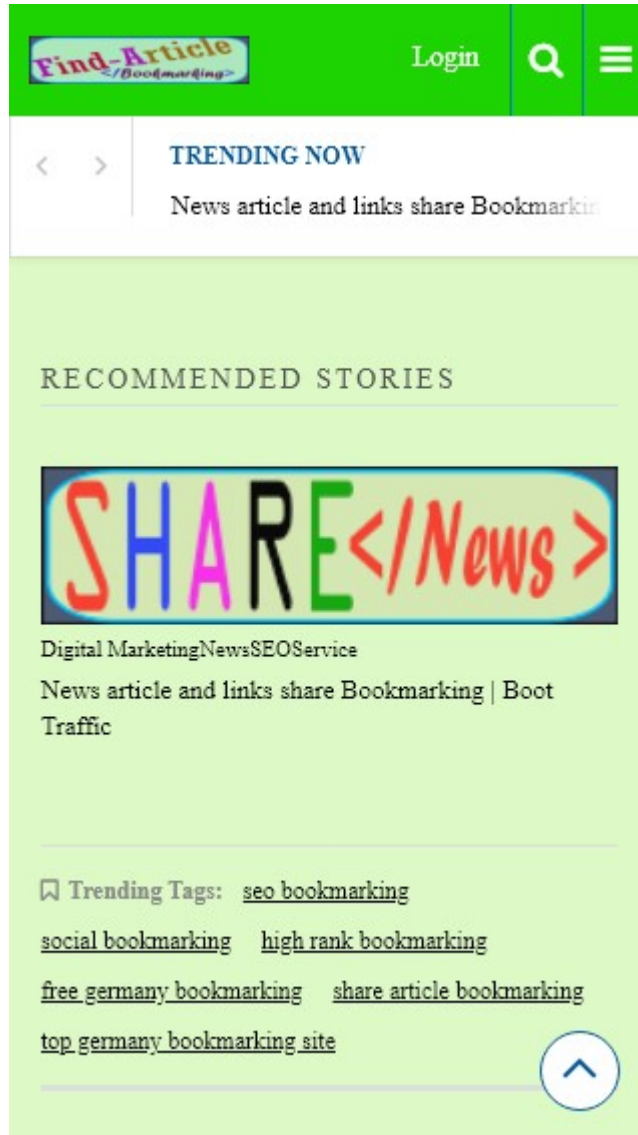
Find-Article
</Bookmarking>

Login

TRENDING NOW

News article and links share Bookmarkin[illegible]

RECOMMENDED STORIES

SHARE</News>

Digital MarketingNewsSEOService

News article and links share Bookmarking | Boot Traffic

Trending Tags: seo bookmarking social bookmarking high rank bookmarking free germany bookmarking share article bookmarking top germany bookmarking site